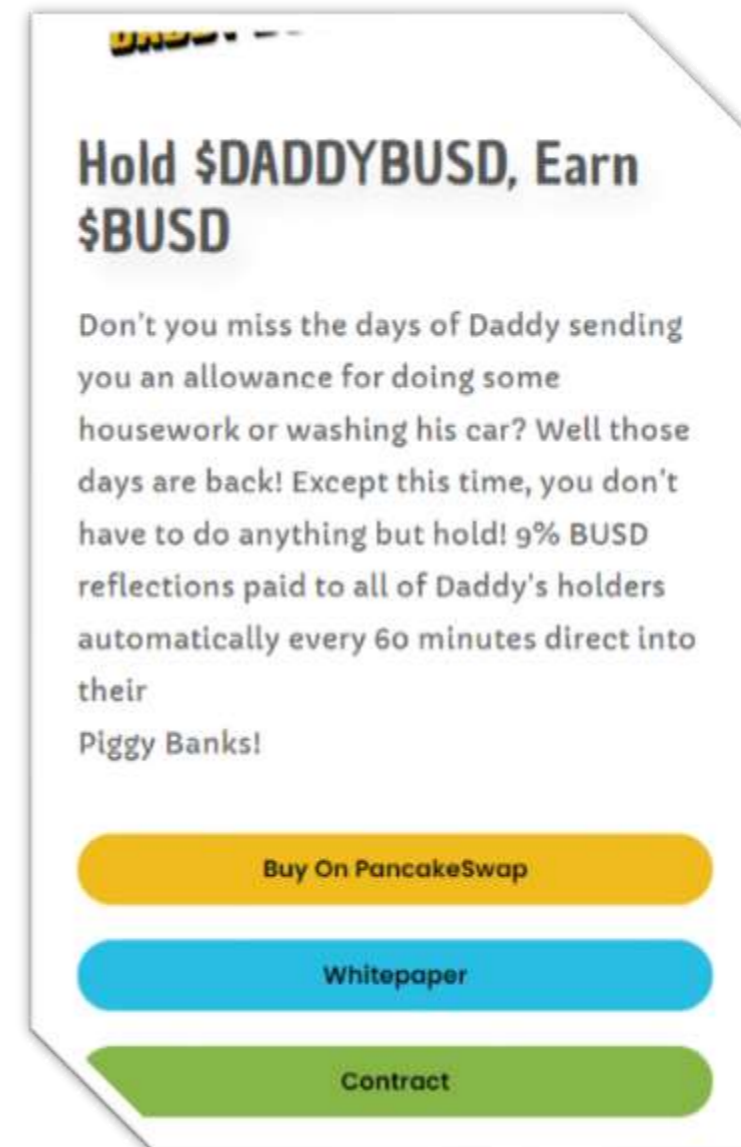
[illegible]

Hold $DADDYBUSD, Earn $BUSD

Don't you miss the days of Daddy sending you an allowance for doing some housework or washing his car? Well those days are back! Except this time, you don't have to do anything but hold! 9% BUSD reflections paid to all of Daddy's holders automatically every 60 minutes direct into their
Piggy Banks!

Buy On PancakeSwap

Whitepaper

Contract